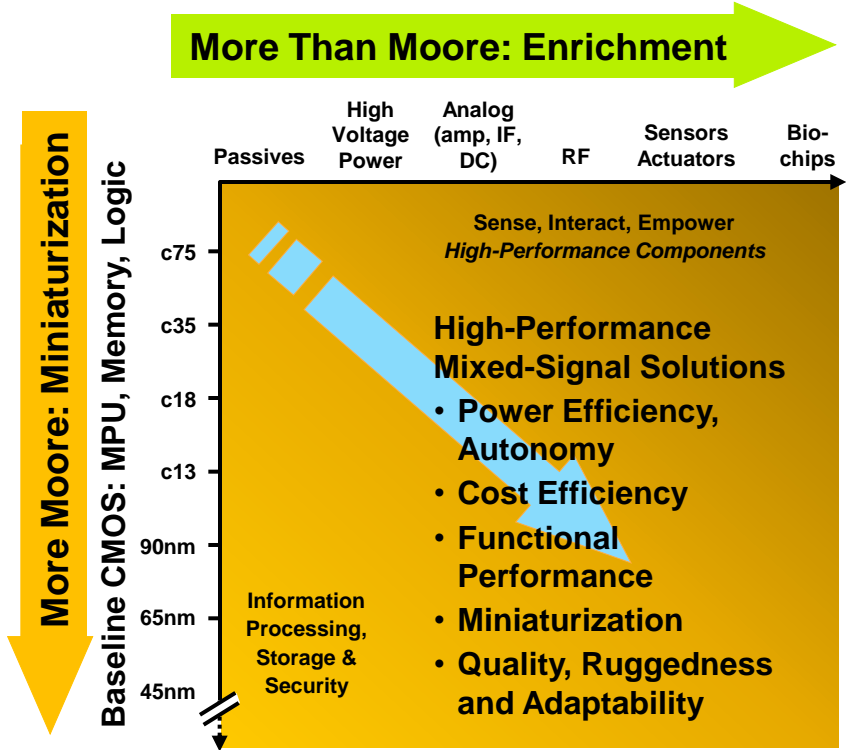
More Than Moore: Enrichment

More Moore: Miniaturization

Baseline CMOS: MPU, Memory, Logic

Passives

High Voltage Power

Analog (amp, IF, DC)

RF

Sensors Actuators

Bio-chips

c75

c35

c18

c13

90nm

65nm

45nm

Sense, Interact, Empower
*High-Performance Components*

High-Performance Mixed-Signal Solutions
• Power Efficiency, Autonomy
• Cost Efficiency
• Functional Performance
• Miniaturization
• Quality, Ruggedness and Adaptability

Information Processing, Storage & Security